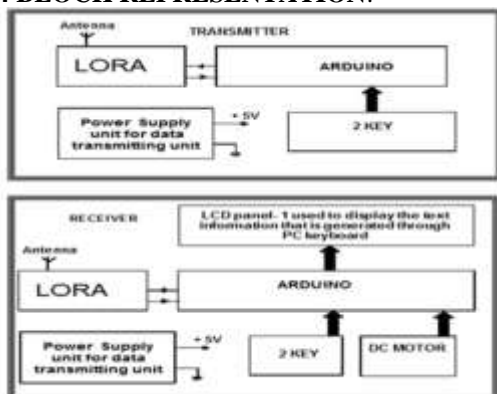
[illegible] BLOCK REPRESENTATION:

Antenna

TRANSMITTER

LORA

ARDUINO

Power Supply unit for data transmitting unit

+5V

2 KEY

RECEIVER

LCD panel- 1 used to display the text information that is generated through PC keyboard

Antenna

LORA

ARDUINO

Power Supply unit for data transmitting unit

+5V

2 KEY

DC MOTOR